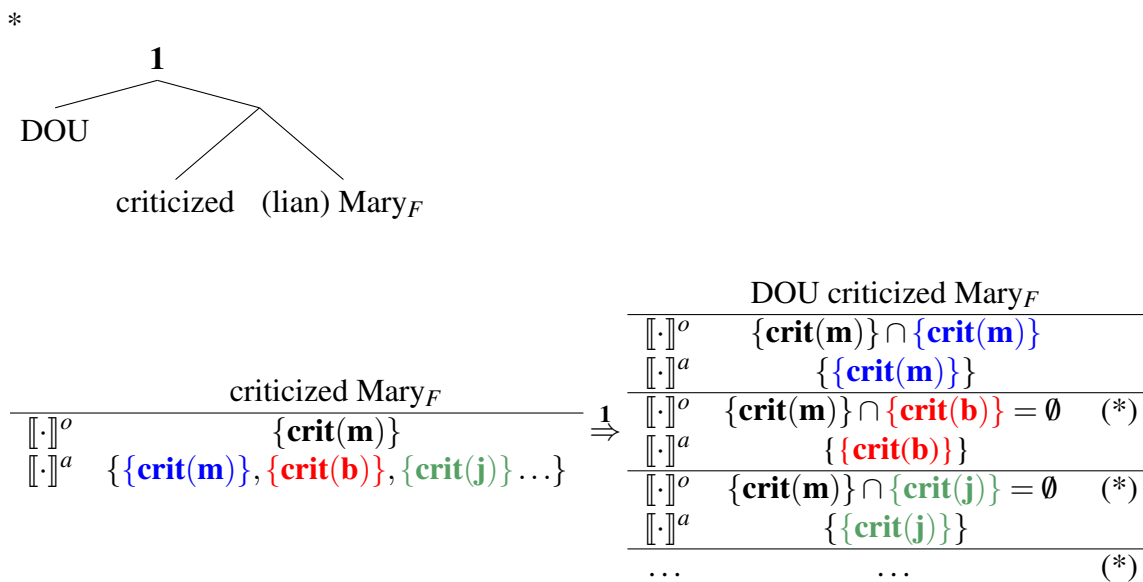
*

1

DOU

criticized (lian) Mary$_F$

criticized Mary$_F$

| | |
|---|---|
| $[\![\cdot]\!]^o$ | $\{\mathbf{crit}(\mathbf{m})\}$ |
| $[\![\cdot]\!]^a$ | $\{\{\mathbf{crit}(\mathbf{m})\}, \{\mathbf{crit}(\mathbf{b})\}, \{\mathbf{crit}(\mathbf{j})\} \ldots\}$ |

$\overset{\mathbf{1}}{\Rightarrow}$

DOU criticized Mary$_F$

| | | |
|---|---|---|
| $[\![\cdot]\!]^o$ | $\{\mathbf{crit}(\mathbf{m})\} \cap \{\mathbf{crit}(\mathbf{m})\}$ | |
| $[\![\cdot]\!]^a$ | $\{\{\mathbf{crit}(\mathbf{m})\}\}$ | |
| $[\![\cdot]\!]^o$ | $\{\mathbf{crit}(\mathbf{m})\} \cap \{\mathbf{crit}(\mathbf{b})\} = \emptyset$ | (*) |
| $[\![\cdot]\!]^a$ | $\{\{\mathbf{crit}(\mathbf{b})\}\}$ | |
| $[\![\cdot]\!]^o$ | $\{\mathbf{crit}(\mathbf{m})\} \cap \{\mathbf{crit}(\mathbf{j})\} = \emptyset$ | (*) |
| $[\![\cdot]\!]^a$ | $\{\{\mathbf{crit}(\mathbf{j})\}\}$ | |
| ... | ... | (*) |